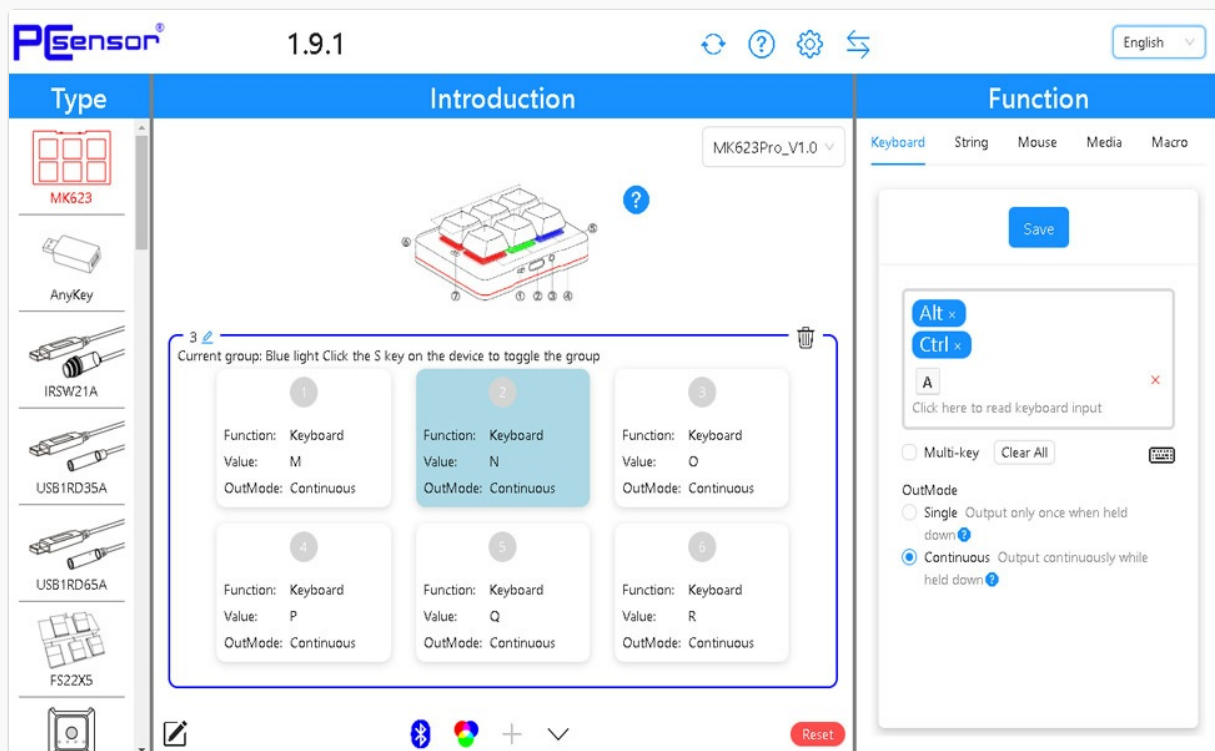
PCsensor®

1.9.1

English

Type

MK623

AnyKey

IRSW21A

USB1RD35A

USB1RD65A

FS22X5

Introduction

MK623Pro_V1.0

?

⑥ ⑤ ⑦ ① ② ③ ④

3

Current group: Blue light Click the S key on the device to toggle the group

1
Function: Keyboard
Value: M
OutMode: Continuous

2
Function: Keyboard
Value: N
OutMode: Continuous

3
Function: Keyboard
Value: O
OutMode: Continuous

4
Function: Keyboard
Value: P
OutMode: Continuous

5
Function: Keyboard
Value: Q
OutMode: Continuous

6
Function: Keyboard
Value: R
OutMode: Continuous

Reset

Function

Keyboard String Mouse Media Macro

Save

Alt ×
Ctrl ×
A ×
Click here to read keyboard input

Multi-key Clear All

OutMode
Single Output only once when held down
Continuous Output continuously while held down